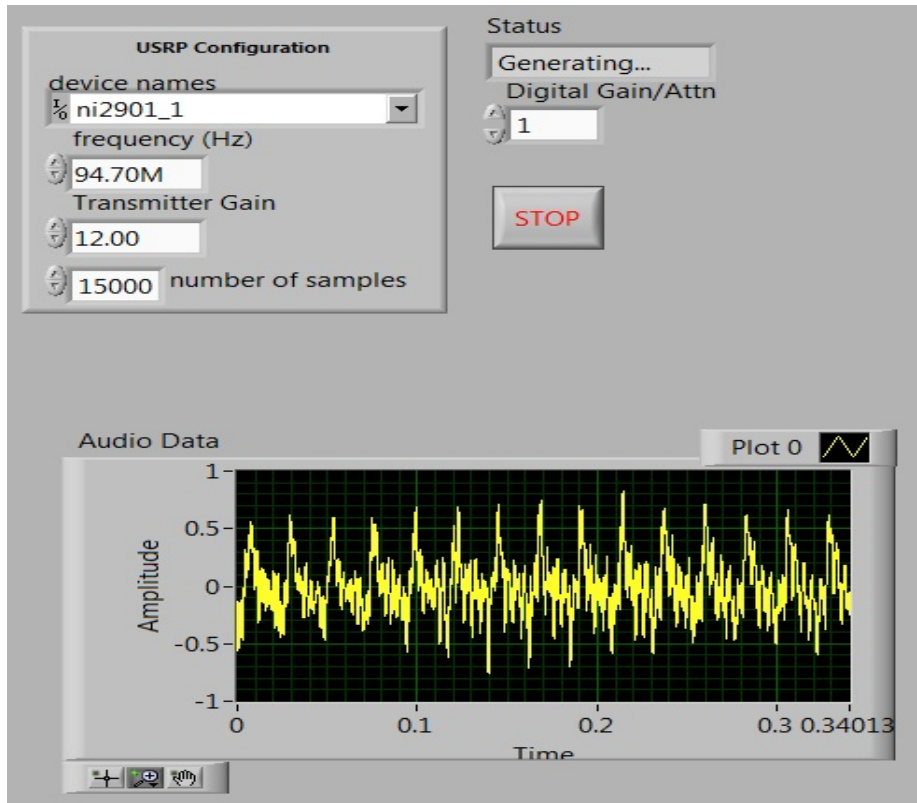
USRP Configuration

device names

ni2901_1

frequency (Hz)

94.70M

Transmitter Gain

12.00

15000 number of samples

Status

Generating...

Digital Gain/Attn

1

STOP

Audio Data

Plot 0

1

0.5

0

-0.5

-1

Amplitude

0

0.1

0.2

0.3 0.34013

Time